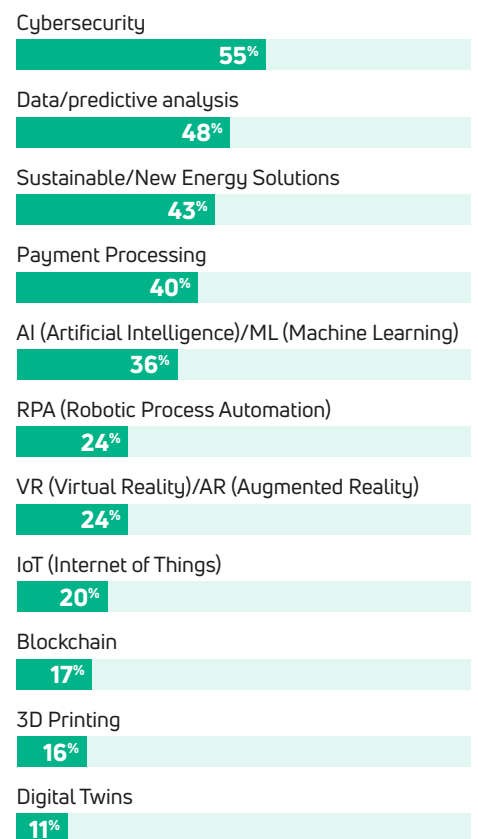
Cybersecurity
55%

Data/predictive analysis
48%

Sustainable/New Energy Solutions
43%

Payment Processing
40%

AI (Artificial Intelligence)/ML (Machine Learning)
36%

RPA (Robotic Process Automation)
24%

VR (Virtual Reality)/AR (Augmented Reality)
24%

IoT (Internet of Things)
20%

Blockchain
17%

3D Printing
16%

Digital Twins
11%